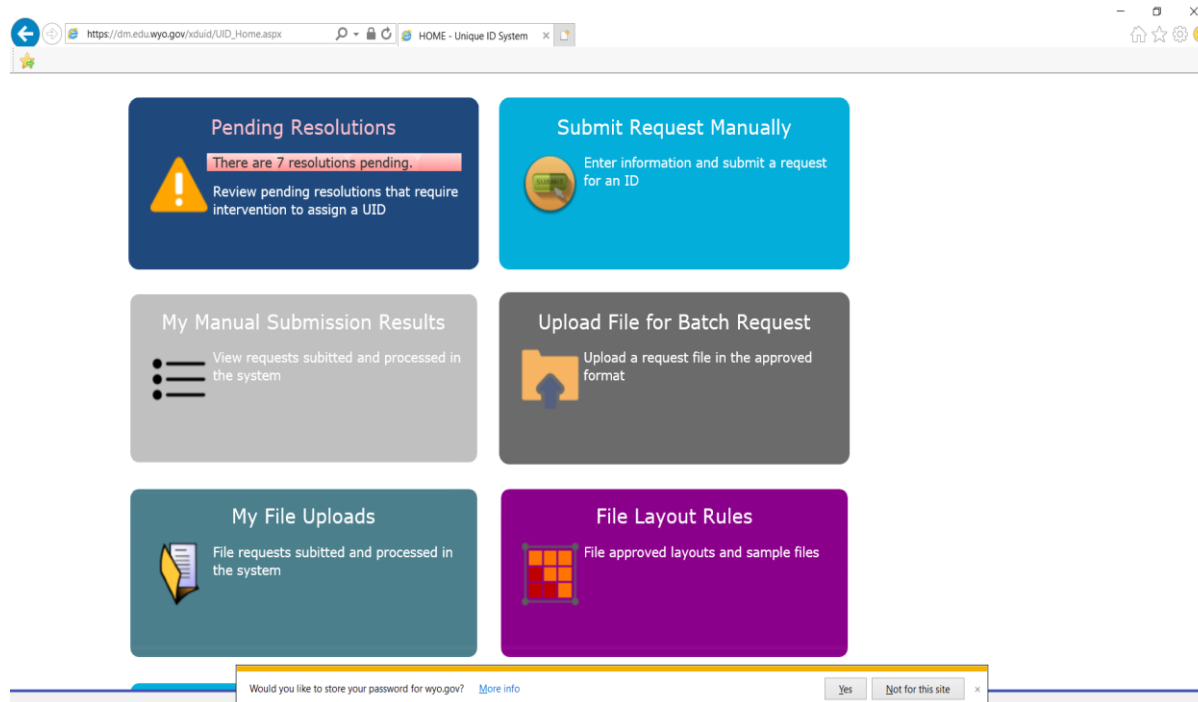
https://dm.edu.wyo.gov/xduid/UID_Home.aspx

HOME - Unique ID System

Pending Resolutions

There are 7 resolutions pending.

Review pending resolutions that require intervention to assign a UID

Submit Request Manually

Enter information and submit a request for an ID

My Manual Submission Results

View requests subitted and processed in the system

Upload File for Batch Request

Upload a request file in the approved format

My File Uploads

File requests subitted and processed in the system

File Layout Rules

File approved layouts and sample files

Would you like to store your password for wyo.gov? More info

Yes

Not for this site

×